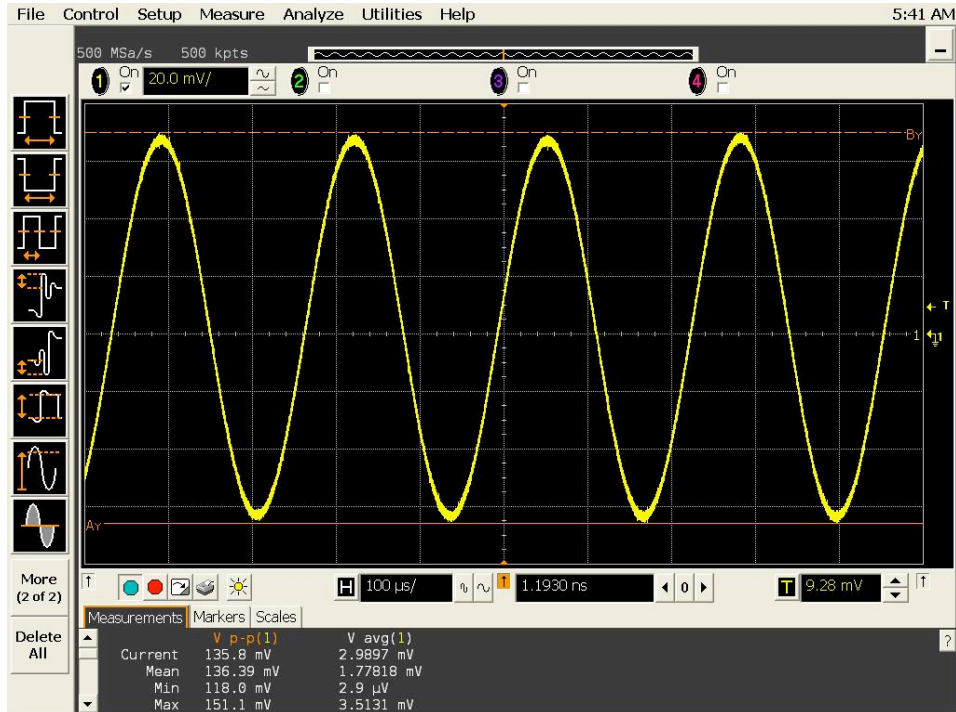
File Control Setup Measure Analyze Utilities Help 5:41 AM

500 MSa/s 500 kpts

1 On 20.0 mV/ 2 On 3 On 4 On

BY

T

1

AY

More (2 of 2)

Delete All

H 100 µs/ 1.1930 ns 0 T 9.28 mV

Measurements Markers Scales

| | V p-p(1) | V avg(1) |
|---|---|---|
| Current | 135.8 mV | 2.9897 mV |
| Mean | 136.39 mV | 1.77818 mV |
| Min | 118.0 mV | 2.9 µV |
| Max | 151.1 mV | 3.5131 mV |

?